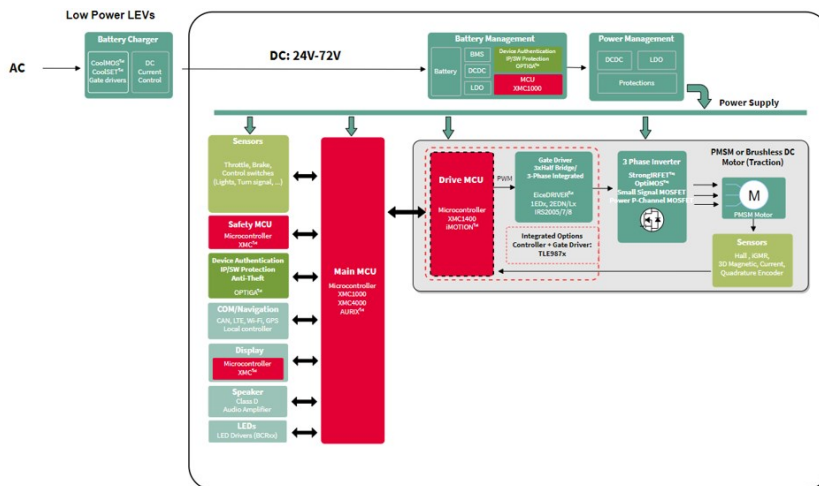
Low Power LEVs

AC

Battery Charger

CoolMOS™ CoolSET™ Gate drivers

DC Current Control

DC: 24V-72V

Battery Management

Battery

BMS

DCDC

LDO

Device Authentication IP/SW Protection OPTIGA™

MCU XMC1000

Power Management

DCDC

LDO

Protections

Power Supply

Sensors

Throttle, Brake, Control switches (Lights, Turn signal, ...)

Safety MCU

Microcontroller XMC™

Device Authentication IP/SW Protection Anti-Theft

OPTIGA™

COM/Navigation

CAN, LTE, Wi-Fi, GPS Local controller

Display

Microcontroller XMC™

Speaker

Class D Audio Amplifier

LEDs

LED Drivers (BCRxx)

Main MCU

Microcontroller XMC1000 XMC4000 AURIX™

Drive MCU

Microcontroller XMC1400 iMOTION™

PWM

Gate Driver 3xHalf Bridge/ 3-Phase Integrated

EiceDRIVER™ 1EDx, 2EDN/Lx IRS2005/7/8

Integrated Options Controller + Gate Driver: TLE987x

3 Phase Inverter

StrongIRFET™ OptiMOS™ Small Signal MOSFET Power P-Channel MOSFET

PMSM or Brushless DC Motor (Traction)

M

PMSM Motor

Sensors

Hall , iGMR, 3D Magnetic, Current, Quadrature Encoder